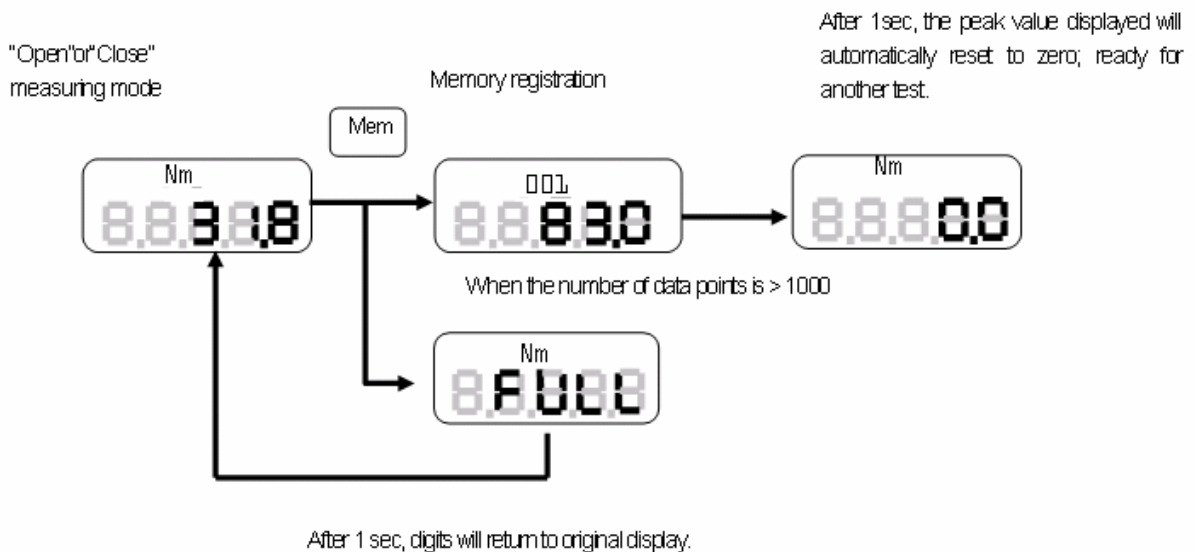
"Open"or"Close" measuring mode

Memory registration

After 1sec, the peak value displayed will automatically reset to zero; ready for another test.

Mem

Nm

31.8

001

83.0

Nm

0.0

When the number of data points is > 1000

Nm

FULL

After 1 sec, digits will return to original display.